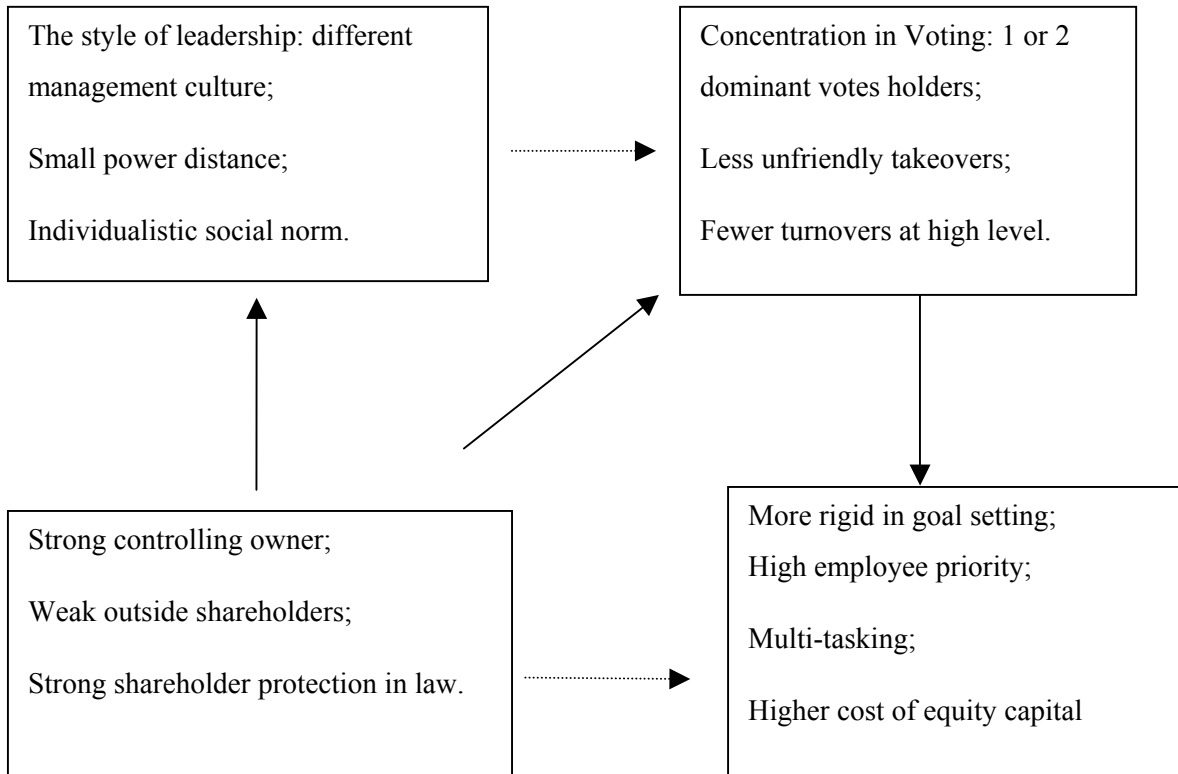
The style of leadership: different management culture;

Small power distance;

Individualistic social norm.

Concentration in Voting: 1 or 2 dominant votes holders;

Less unfriendly takeovers;

Fewer turnovers at high level.

Strong controlling owner;

Weak outside shareholders;

Strong shareholder protection in law.

More rigid in goal setting;

High employee priority;

Multi-tasking;

Higher cost of equity capital